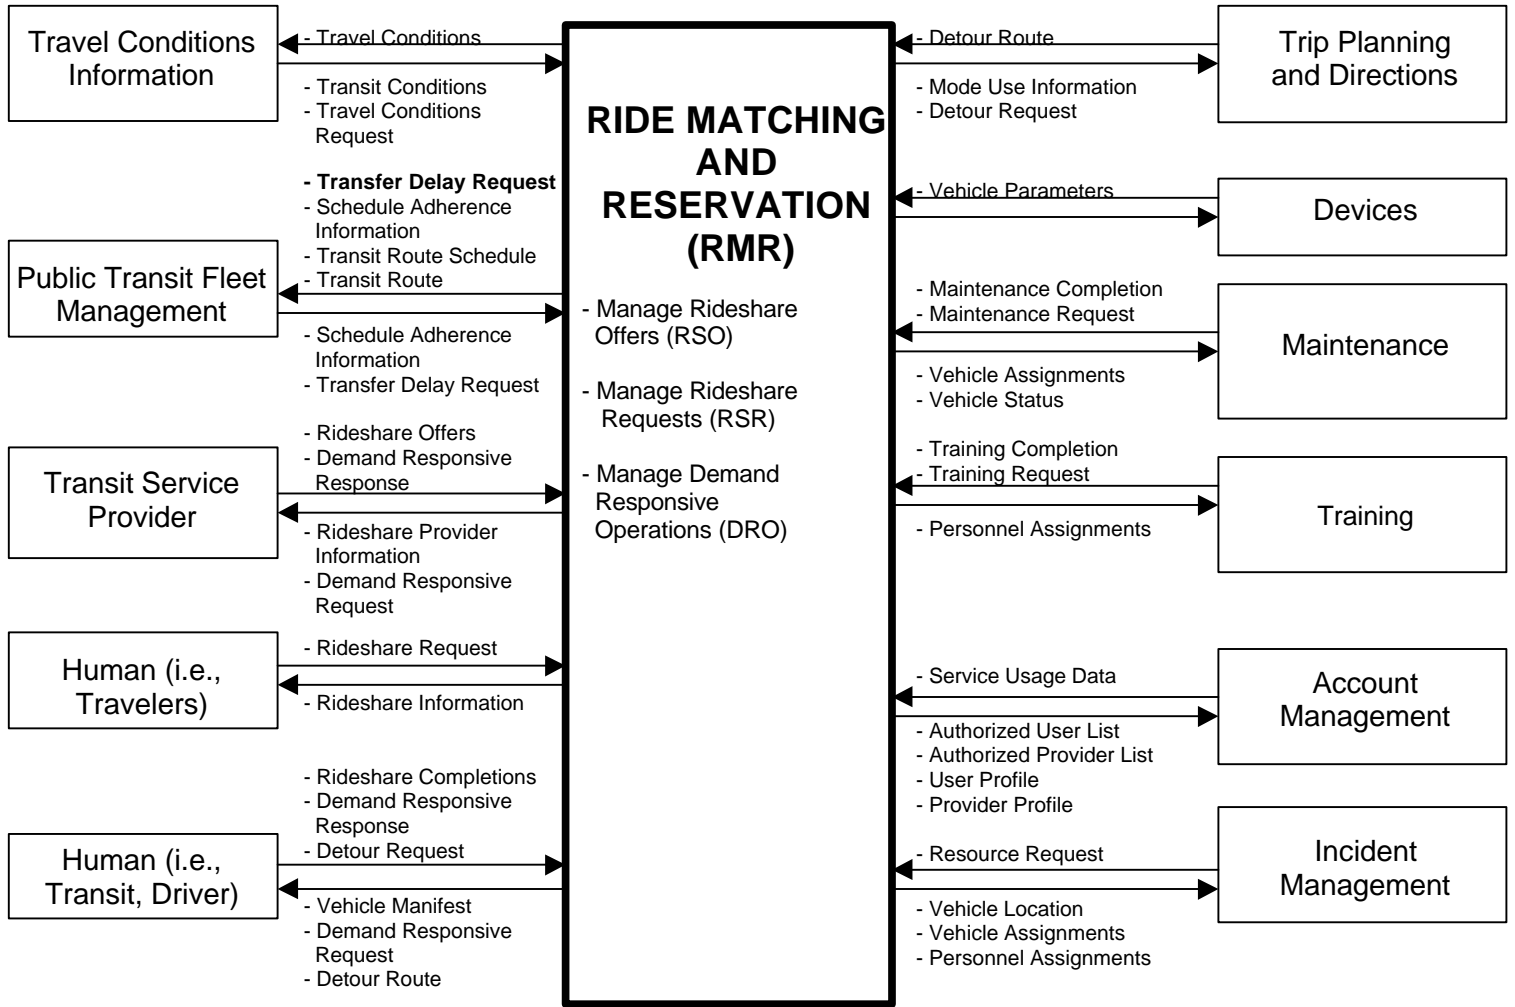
Travel Conditions Information

- Travel Conditions

- Transit Conditions
- Travel Conditions Request

- Transfer Delay Request
- Schedule Adherence Information
- Transit Route Schedule
- Transit Route

Public Transit Fleet Management

- Schedule Adherence Information
- Transfer Delay Request

- Rideshare Offers
- Demand Responsive Response

Transit Service Provider

- Rideshare Provider Information
- Demand Responsive Request

Human (i.e., Travelers)

- Rideshare Request

- Rideshare Information

- Rideshare Completions
- Demand Responsive Response
- Detour Request

Human (i.e., Transit, Driver)

- Vehicle Manifest
- Demand Responsive Request
- Detour Route

RIDE MATCHING AND RESERVATION (RMR)

- Manage Rideshare Offers (RSO)

- Manage Rideshare Requests (RSR)

- Manage Demand Responsive Operations (DRO)

- Detour Route

Trip Planning and Directions

- Mode Use Information
- Detour Request

- Vehicle Parameters

Devices

- Maintenance Completion
- Maintenance Request

Maintenance

- Vehicle Assignments
- Vehicle Status

- Training Completion
- Training Request

Training

- Personnel Assignments

- Service Usage Data

Account Management

- Authorized User List
- Authorized Provider List
- User Profile
- Provider Profile

- Resource Request

Incident Management

- Vehicle Location
- Vehicle Assignments
- Personnel Assignments